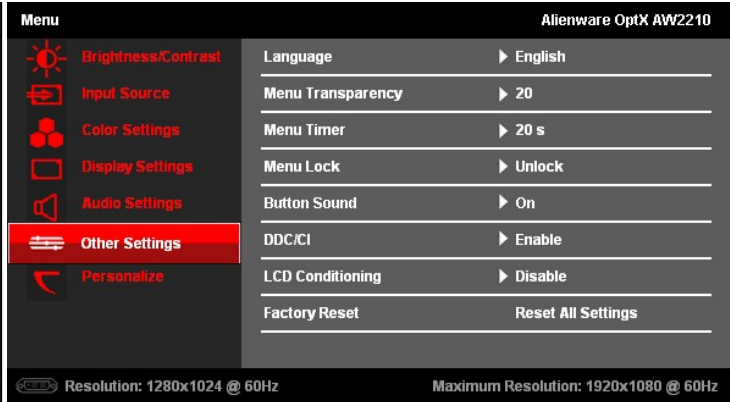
Menu

Alienware OptX AW2210

Brightness/Contrast
Input Source
Color Settings
Display Settings
Audio Settings
Other Settings
Personalize

| | |
|---|---|
| Language | ▶ English |
| Menu Transparency | ▶ 20 |
| Menu Timer | ▶ 20 s |
| Menu Lock | ▶ Unlock |
| Button Sound | ▶ On |
| DDC/CI | ▶ Enable |
| LCD Conditioning | ▶ Disable |
| Factory Reset | Reset All Settings |

Resolution: 1280x1024 @ 60Hz

Maximum Resolution: 1920x1080 @ 60Hz